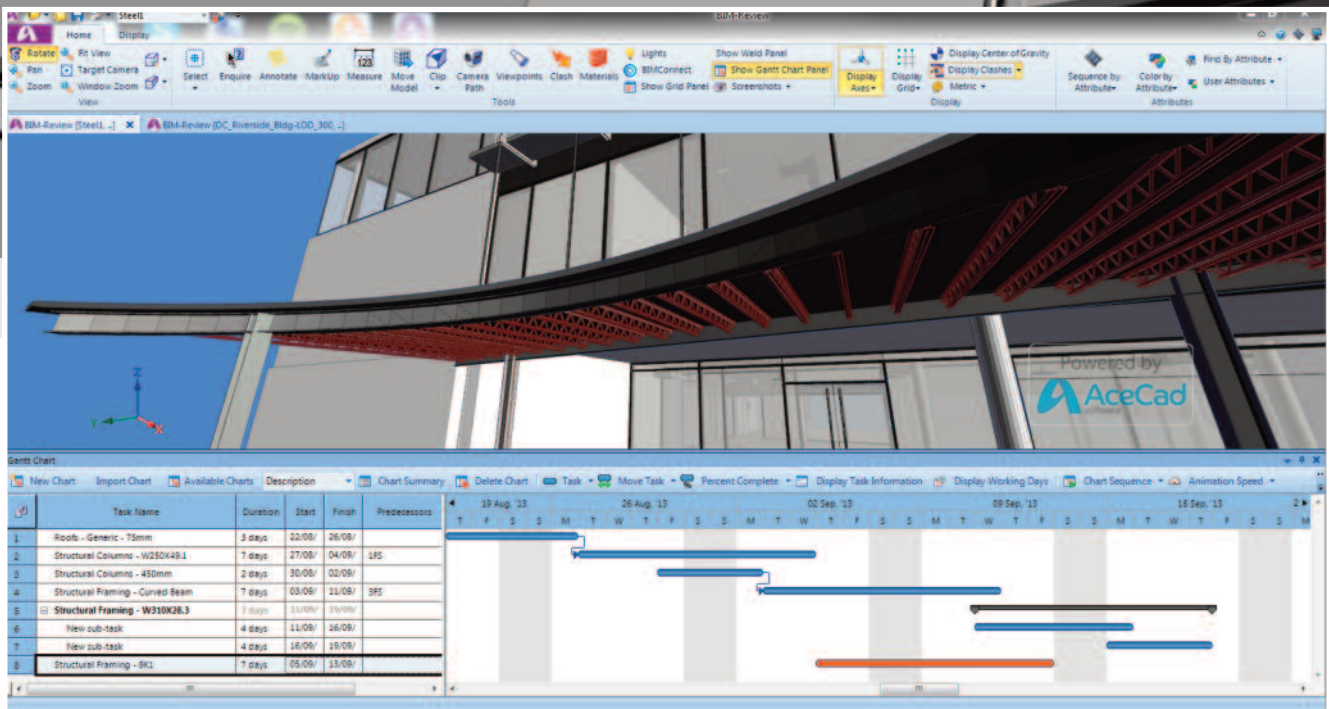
Steel1

BIM-Review

Home Display

Rotate Fit View Pan Target Camera Zoom Window Zoom
View

Select Enquire Annotate MarkUp Measure Move Model Clip Camera Path Viewpoints Clash Materials
Lights BIMConnect Show Grid Panel
Show Weld Panel Show Gantt Chart Panel Screenshots
Tools

Display Axes Display Grid
Display Center of Gravity Display Clashes Metric
Display

Sequence by Attribute Color by Attribute Find By Attribute User Attributes
Attributes

BIM-Review [Steel1, ..] BIM-Review [DC_Riverside_Bldg-LOD_300, ..]

Powered by AceCad software

Gantt Chart

New Chart Import Chart Available Charts Description Chart Summary Delete Chart Task Move Task Percent Complete Display Task Information Display Working Days Chart Sequence Animation Speed

| | Task Name | Duration | Start | Finish | Predecessors |
|---|---|---|---|---|---|
| 1 | Roofs - Generic - 75mm | 3 days | 22/08/ | 26/08/ | |
| 2 | Structural Columns - W250X49.1 | 7 days | 27/08/ | 04/09/ | 1FS |
| 3 | Structural Columns - 450mm | 2 days | 30/08/ | 02/09/ | |
| 4 | Structural Framing - Curved Beam | 7 days | 03/09/ | 11/09/ | 3FS |
| 5 | Structural Framing - W310X28.3 | 7 days | 11/09/ | 19/09/ | |
| 6 | New sub-task | 4 days | 11/09/ | 16/09/ | |
| 7 | New sub-task | 4 days | 16/09/ | 19/09/ | |
| 8 | Structural Framing - 8K1 | 7 days | 05/09/ | 13/09/ | |

19 Aug. '13 26 Aug. '13 02 Sep. '13 09 Sep. '13 16 Sep. '13
T F S S M T W T F S S M T W T F S S M T W T F S S M T W T F S S M